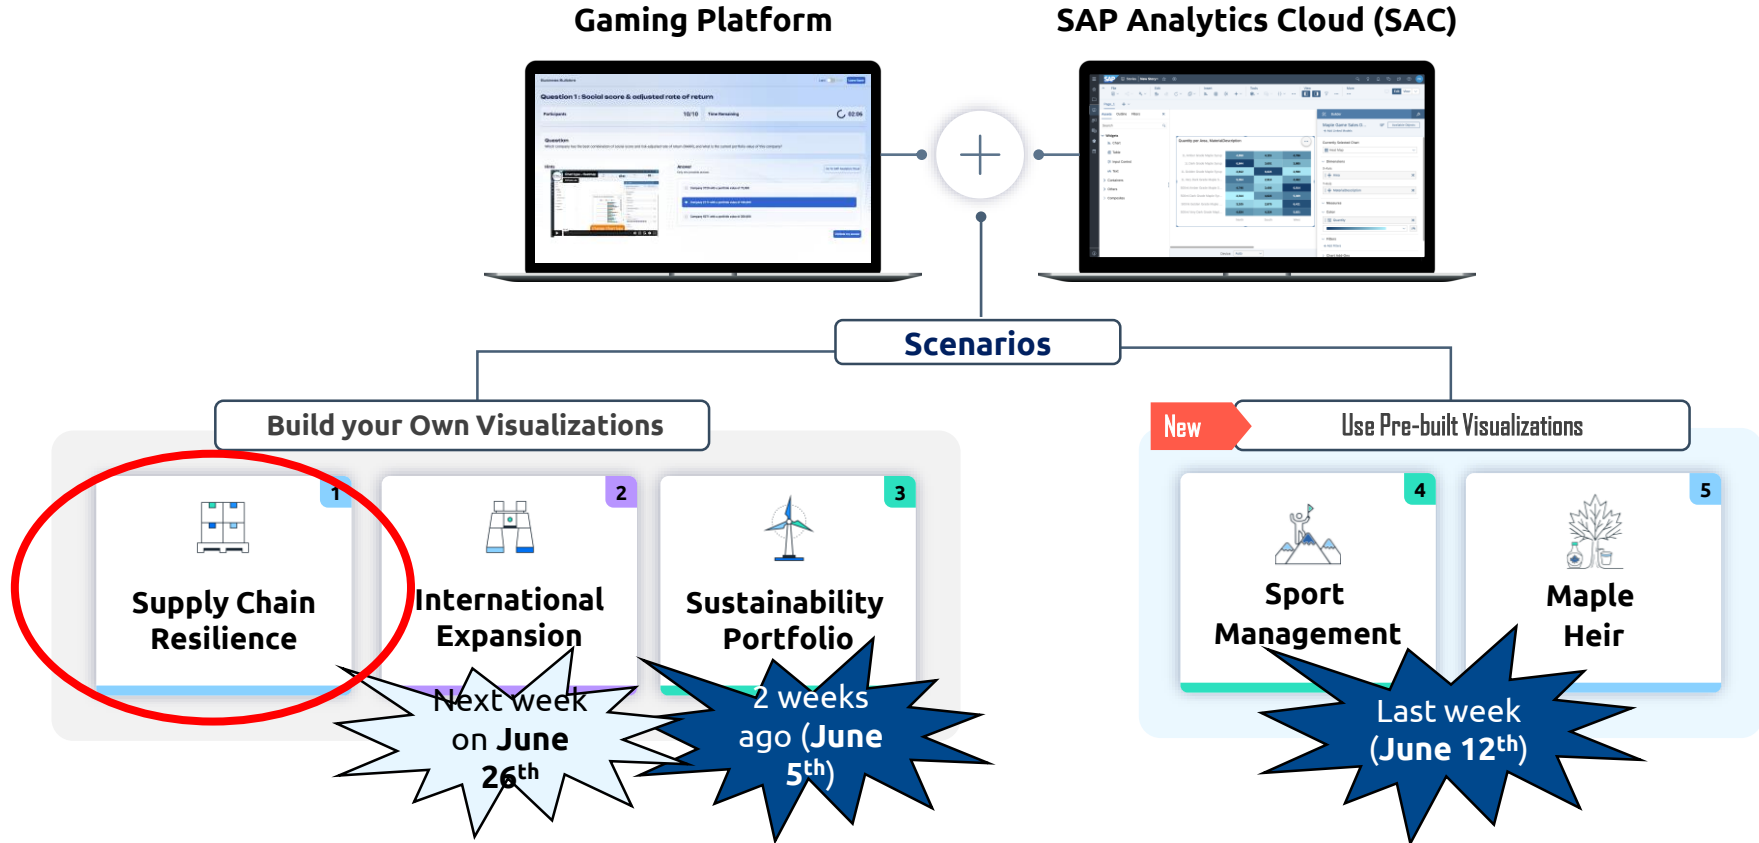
Gaming Platform

SAP Analytics Cloud (SAC)

Question 1: Social score & adjusted rate of return

Scenarios

Build your Own Visualizations

New

Use Pre-built Visualizations

1
Supply Chain Resilience

2
International Expansion

3
Sustainability Portfolio

4
Sport Management

5
Maple Heir

Next week on June $26^{th}$

2 weeks ago (June $5^{th}$)

Last week (June $12^{th}$)